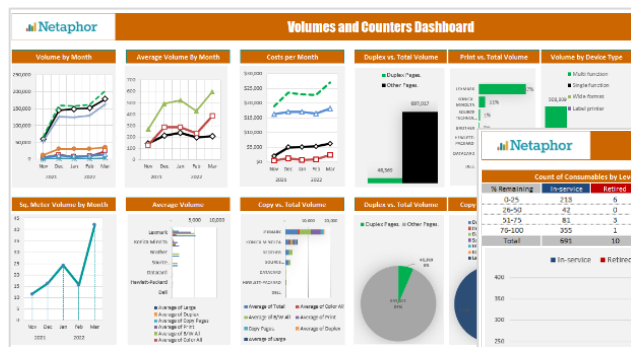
Netaphor

Volumes and Counters Dashboard

Volume by Month

250,000
200,000
150,000
100,000
50,000
0
Nov Dec Jan Feb Mar
2021 2022

Average Volume By Month

Nov Dec Jan Feb Mar
2021 2022

Costs per Month

$30,000
$25,000
$20,000
$15,000
$10,000
$5,000
$0
Nov Dec Jan Feb Mar
2021 2022

Duplex vs. Total Volume

Duplex Pages
Other Pages

687,507
46,565

Print vs. Total Volume

Volume by Device Type

Multi-function
Single function
Wide-format
Label printer

203,109

Netaphor

Count of Consumables by Lev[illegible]

| % Remaining | In-service | Retired |
|---|---|---|
| 0-25 | 215 | 6 |
| 26-50 | 42 | 0 |
| 51-75 | 81 | 3 |
| 76-100 | 355 | 1 |
| Total | 691 | 10 |

In-service
Retired

Sq. Meter Volume by Month

45
40
35
30
25
20
15
10
5
0
Nov Dec Jan Feb Mar
2021 2022

Average Volume

Lexmark
Hewlett-Packard
Dell

Average of Large
Average of Duplex
Average of Copy Pages
Average of Print
Average of B/W All
Average of Color All

Copy vs. Total Volume

Average of Total
Average of B/W All
Copy Pages
Average of Large
Average of Color All
Average of Print
Average of Duplex

Duplex vs. Total Volume

Duplex Pages
Other Pages

Copy